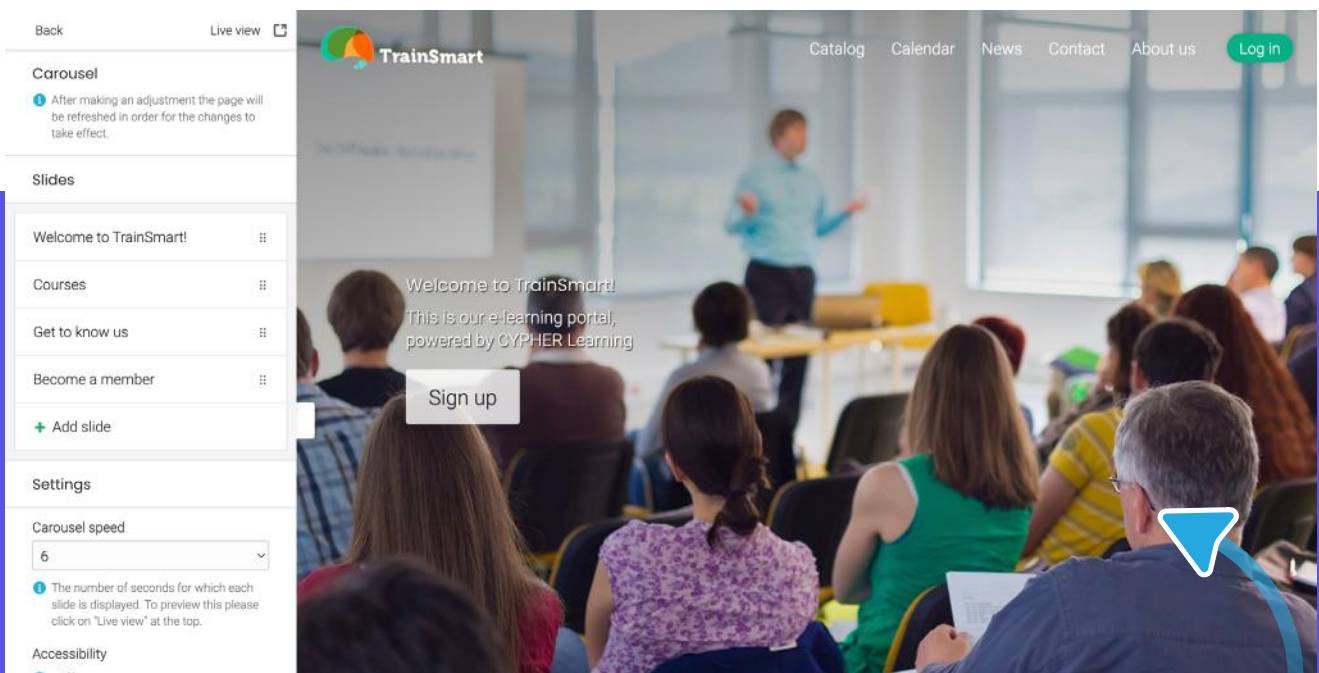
Back

Live view

Carousel

After making an adjustment the page will be refreshed in order for the changes to take effect.

Slides

Welcome to TrainSmart!

Courses

Get to know us

Become a member

+ Add slide

Settings

Carousel speed

6

The number of seconds for which each slide is displayed. To preview this please click on "Live view" at the top.

Accessibility

TrainSmart

Catalog Calendar News Contact About us Log in

Welcome to TrainSmart!

This is our e-learning portal, powered by CYPHER Learning

Sign up